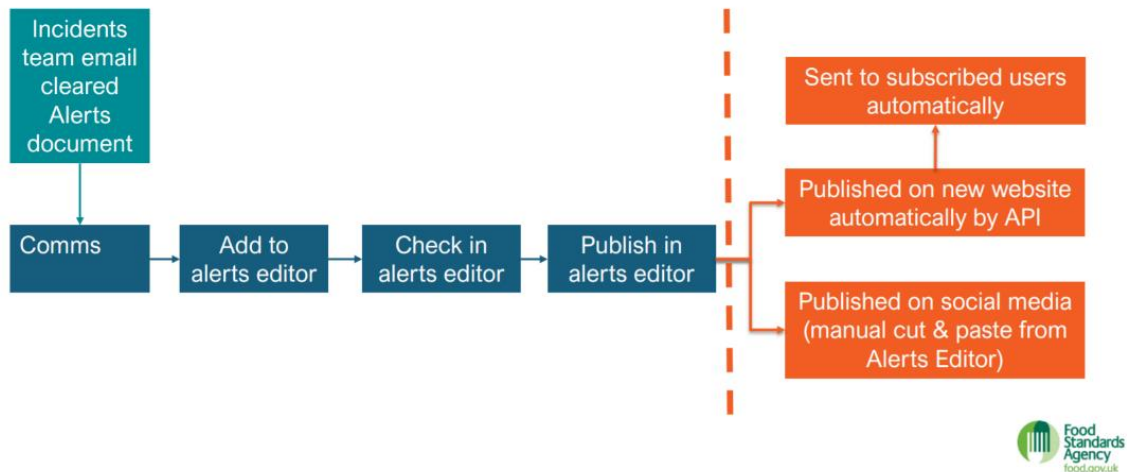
Incidents team email cleared Alerts document

Comms

Add to alerts editor

Check in alerts editor

Publish in alerts editor

Sent to subscribed users automatically

Published on new website automatically by API

Published on social media (manual cut & paste from Alerts Editor)

Food Standards Agency
food.gov.uk